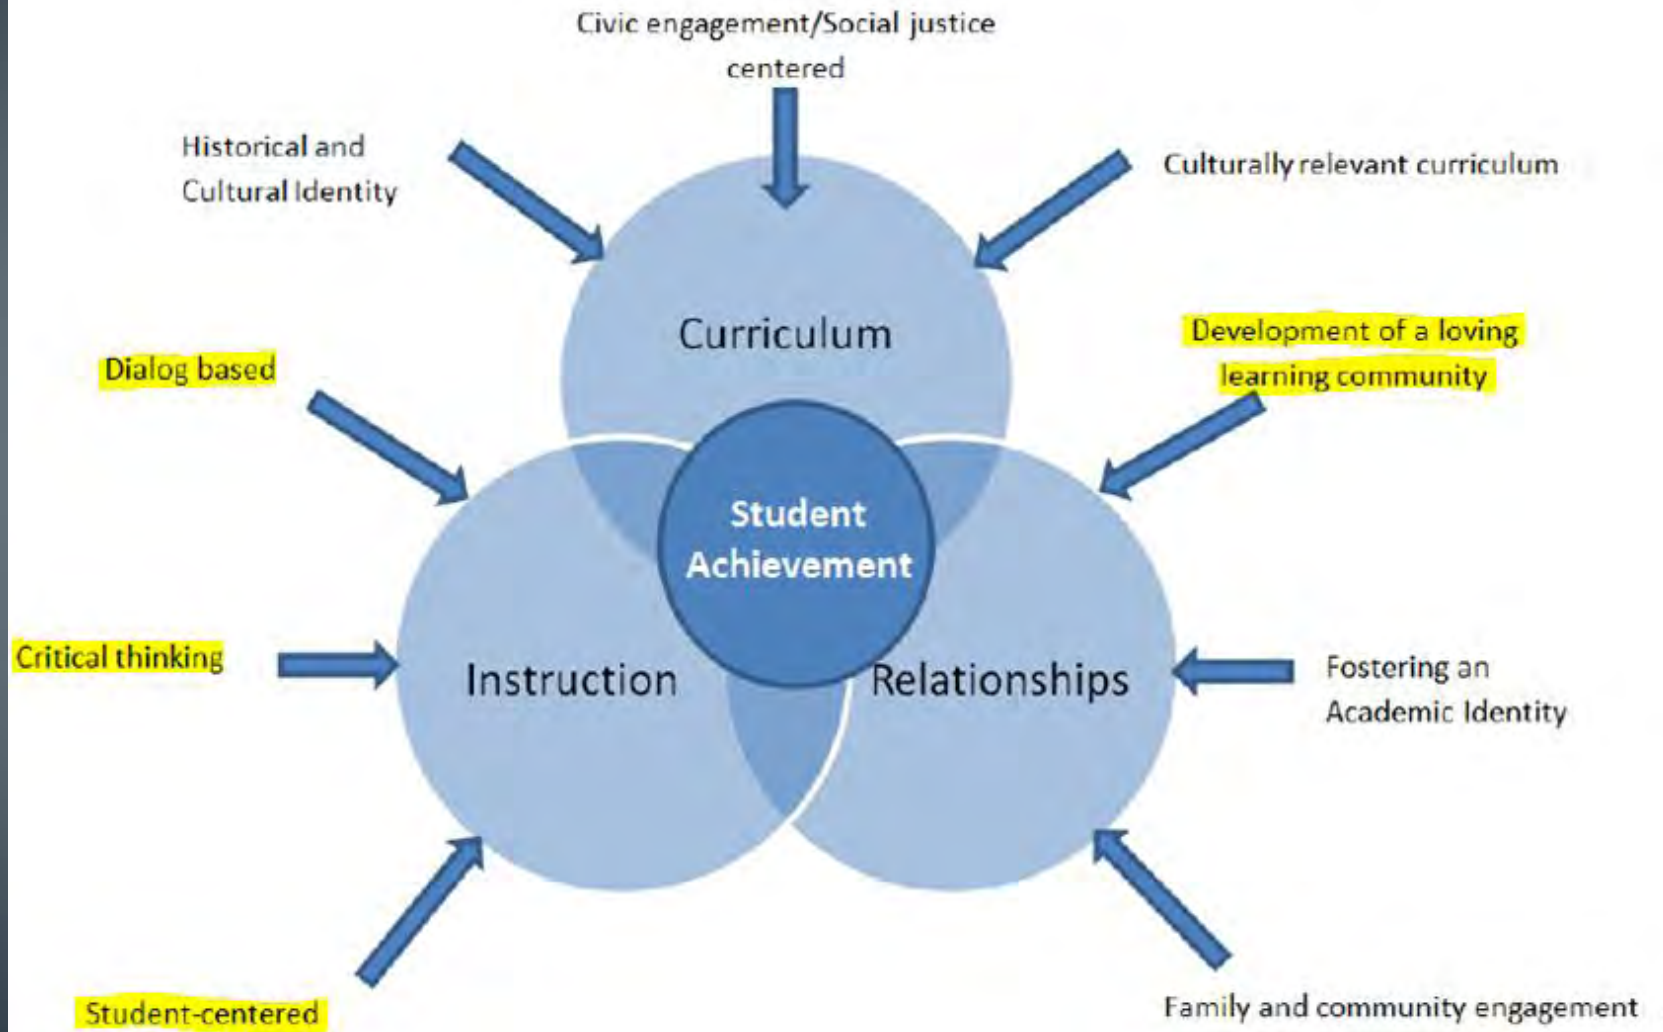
Civic engagement/Social justice centered

Historical and Cultural Identity

Culturally relevant curriculum

Curriculum

Dialog based

Development of a loving learning community

Student Achievement

Critical thinking

Instruction

Relationships

Fostering an Academic Identity

Student-centered

Family and community engagement